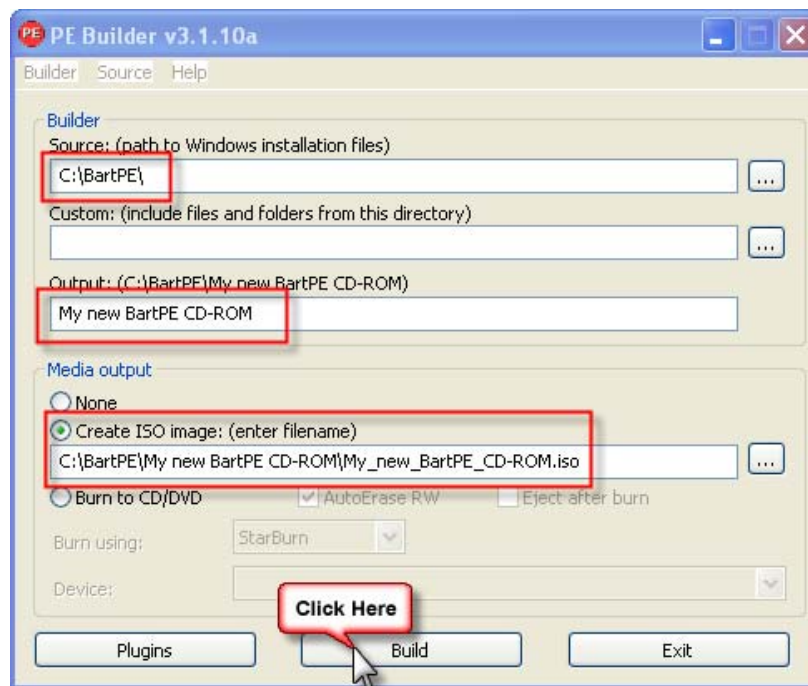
PE PE Builder v3.1.10a

Builder Source Help

Builder

Source: (path to Windows installation files)

C:\BartPE\

...

Custom: (include files and folders from this directory)

...

Output: (C:\BartPE\My new BartPE CD-ROM)

My new BartPE CD-ROM

Media output

None

Create ISO image: (enter filename)

C:\BartPE\My new BartPE CD-ROM\My_new_BartPE_CD-ROM.iso

...

Burn to CD/DVD

AutoErase RW

Eject after burn

Burn using:

StarBurn

Device:

Click Here

Plugins

Build

Exit